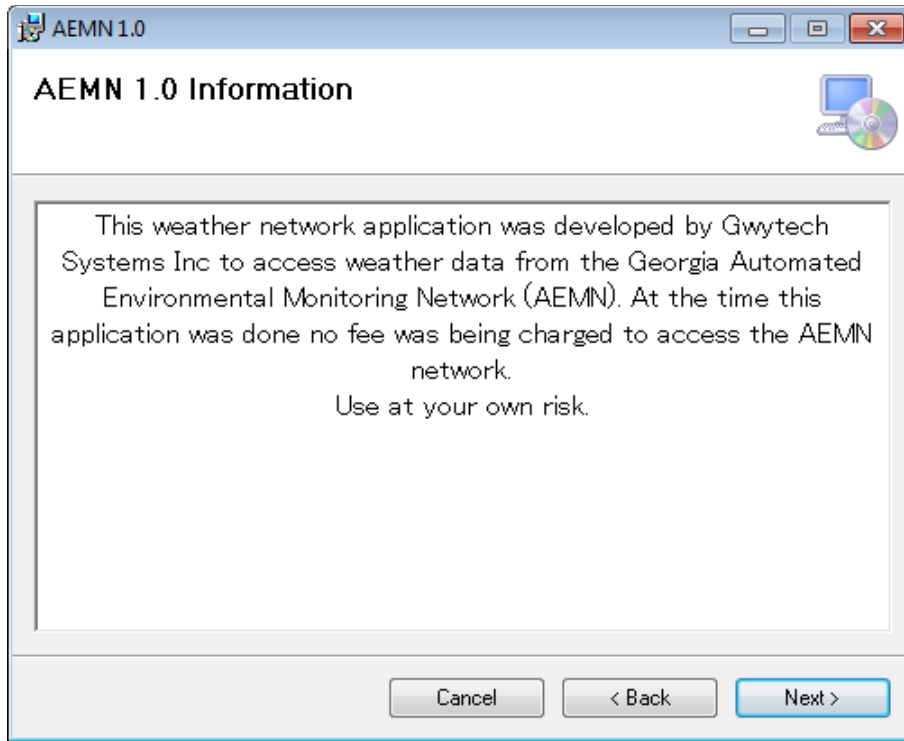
AEMN 1.0

AEMN 1.0 Information

This weather network application was developed by Gwytech Systems Inc to access weather data from the Georgia Automated Environmental Monitoring Network (AEMN). At the time this application was done no fee was being charged to access the AEMN network.
Use at your own risk.

Cancel
< Back
Next >